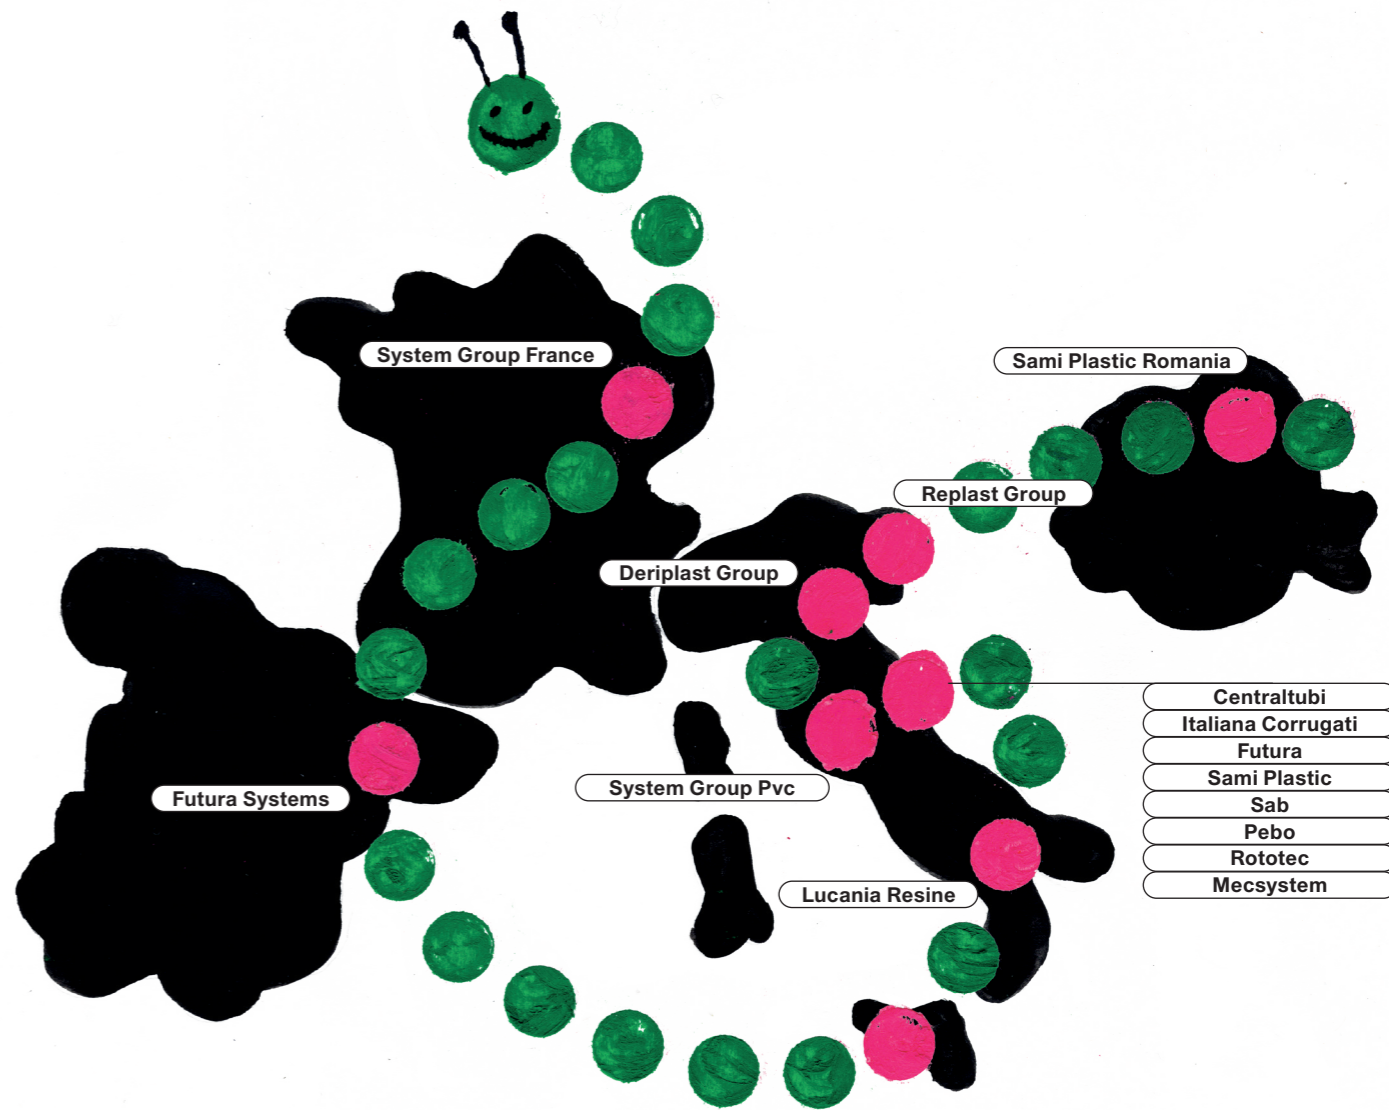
System Group France

Sami Plastic Romania

Replast Group

Deriplast Group

Centraltubi
Italiana Corrugati
Futura
Sami Plastic
Sab
Pebo
Rototec
Mecsystem

System Group Pvc

Futura Systems

Lucania Resine